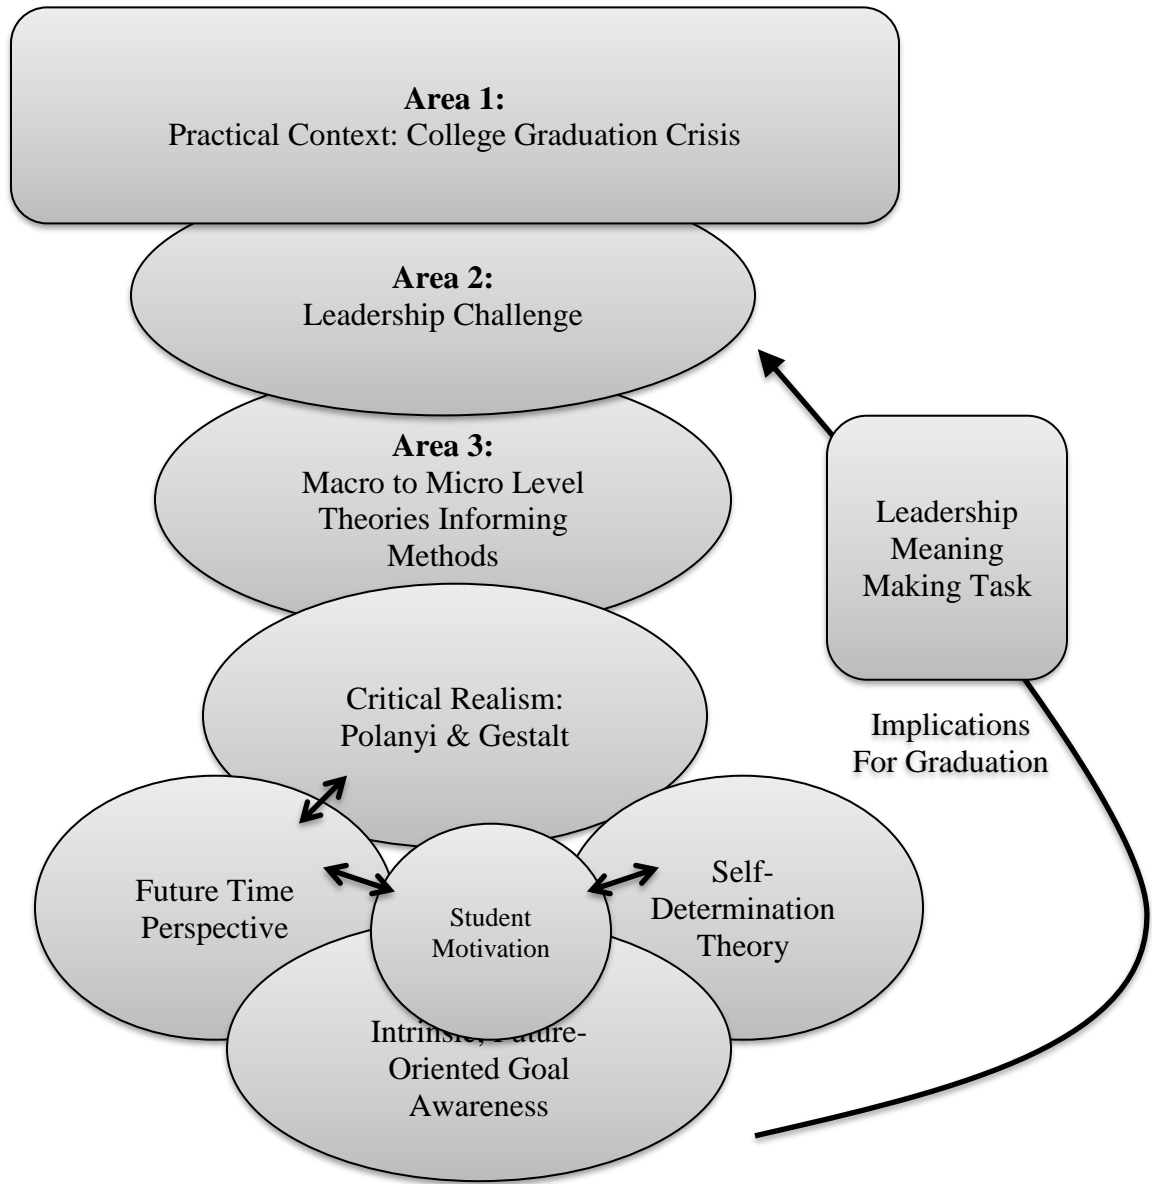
**Area 1:**
Practical Context: College Graduation Crisis

**Area 2:**
Leadership Challenge

**Area 3:**
Macro to Micro Level Theories Informing Methods

Leadership Meaning Making Task

Critical Realism: Polanyi & Gestalt

Implications For Graduation

Future Time Perspective

Student Motivation

Self-Determination Theory

Intrinsic, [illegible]ture-Oriented Goal Awareness